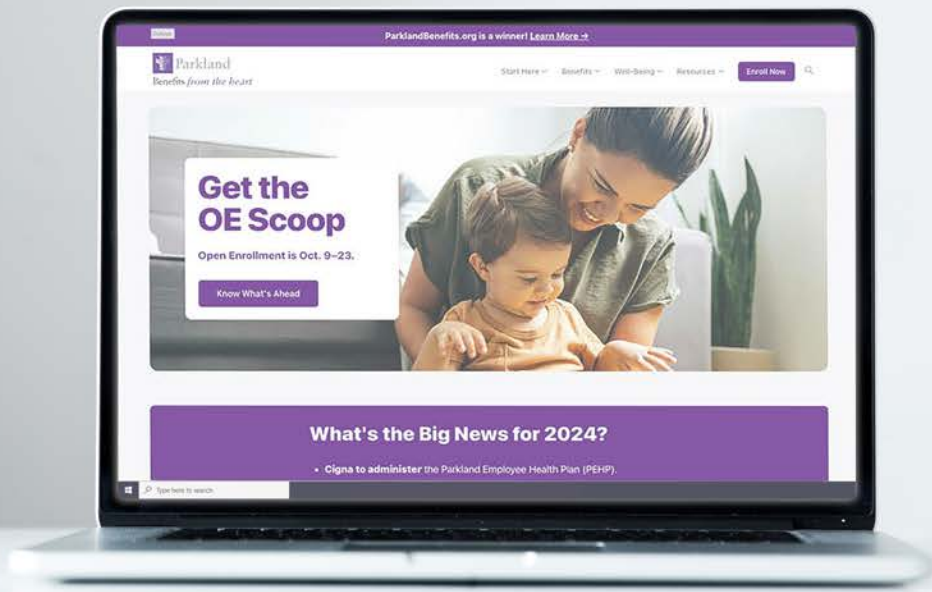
Global

ParklandBenefits.org is a winner! Learn More →

Parkland
Benefits from the heart

Start Here ⌄ Benefits ⌄ Well-Being ⌄ Resources ⌄ Enroll Now

Get the OE Scoop

Open Enrollment is Oct. 9–23.

Know What's Ahead

What's the Big News for 2024?

• Cigna to administer the Parkland Employee Health Plan (PEHP).

Type here to search